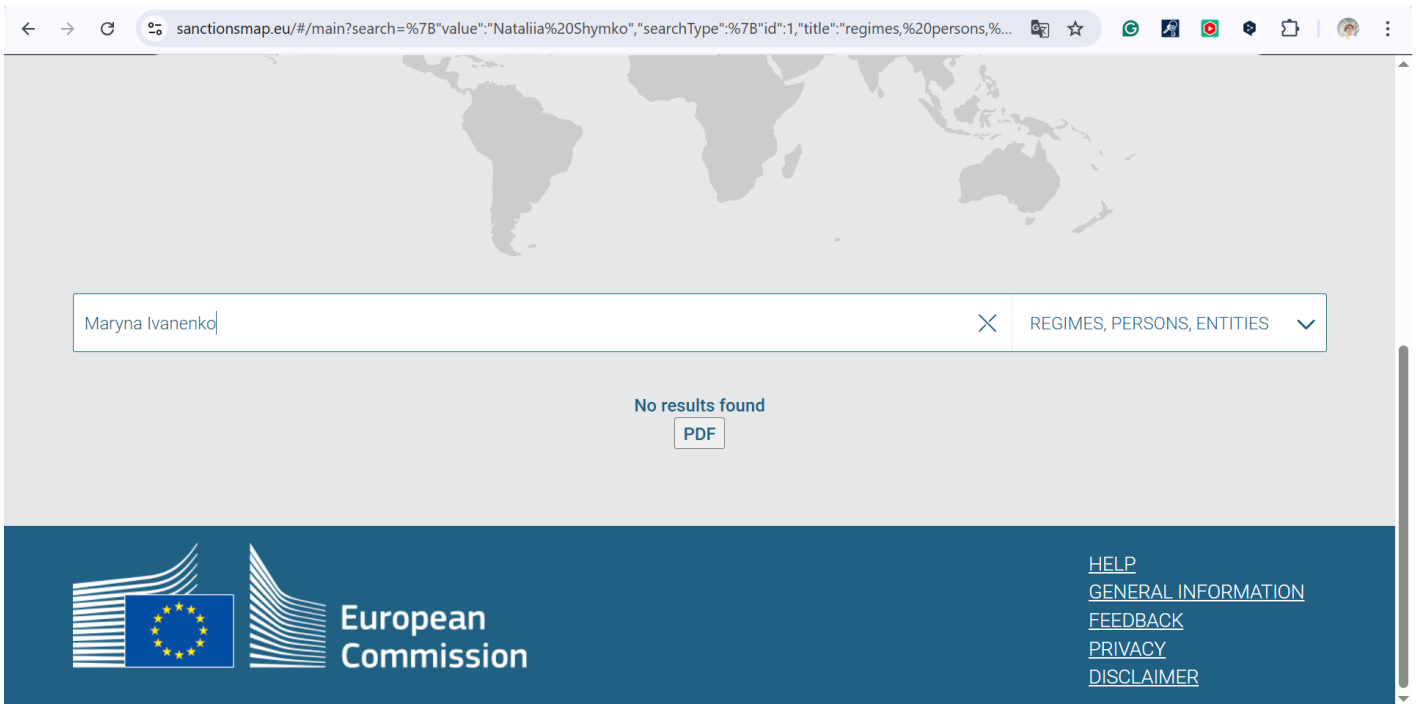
sanctionsmap.eu/#/main?search=%7B"value":"Nataliia%20Shymko","searchType":%7B"id":1,"title":"regimes,%20persons,%...

Maryna Ivanenko

REGIMES, PERSONS, ENTITIES

No results found

PDF

European Commission

HELP
GENERAL INFORMATION
FEEDBACK
PRIVACY
DISCLAIMER